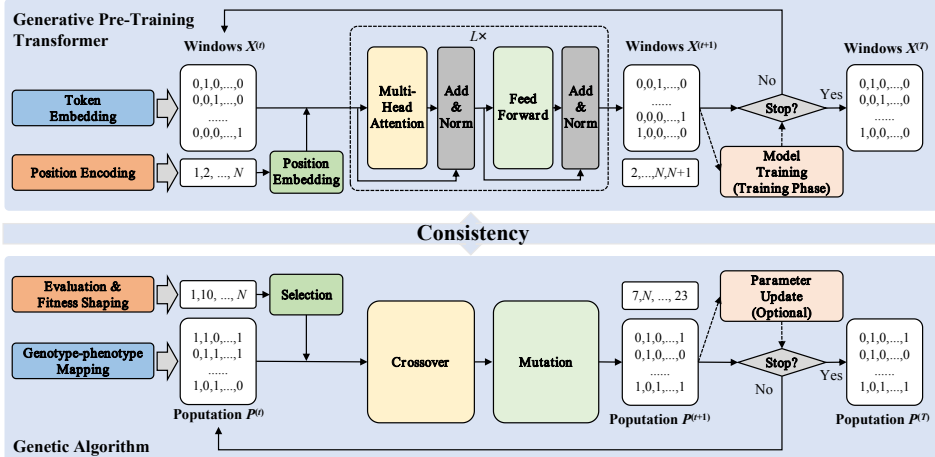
Generative Pre-Training Transformer

Windows $X^{(t)}$

Token Embedding

0,1,0,...,0
0,0,1,...,0
......
0,0,0,...,1

Position Encoding

1,2, ..., $N$

Position Embedding

$L\times$

Multi-Head Attention

Add & Norm

Feed Forward

Add & Norm

Windows $X^{(t+1)}$

0,0,1,...,0
......
0,0,0,...,1
1,0,0,...,0

2,...,$N$,$N$+1

No

Stop?

Yes

Model Training (Training Phase)

Windows $X^{(T)}$

0,1,0,...,0
0,0,1,...,0
......
1,0,0,...,0

Consistency

Evaluation & Fitness Shaping

1,10, ..., $N$

Selection

Genotype-phenotype Mapping

1,1,0,...,1
0,1,1,...,1
......
1,0,1,...,0

Population $P^{(t)}$

Crossover

Mutation

7,$N$, ..., 23

0,1,0,...,1
0,1,0,...,0
......
1,0,1,...,1

Population $P^{(t+1)}$

Parameter Update (Optional)

Stop?

No

Yes

0,1,0,...,1
0,1,0,...,0
......
1,0,1,...,1

Population $P^{(T)}$

Genetic Algorithm